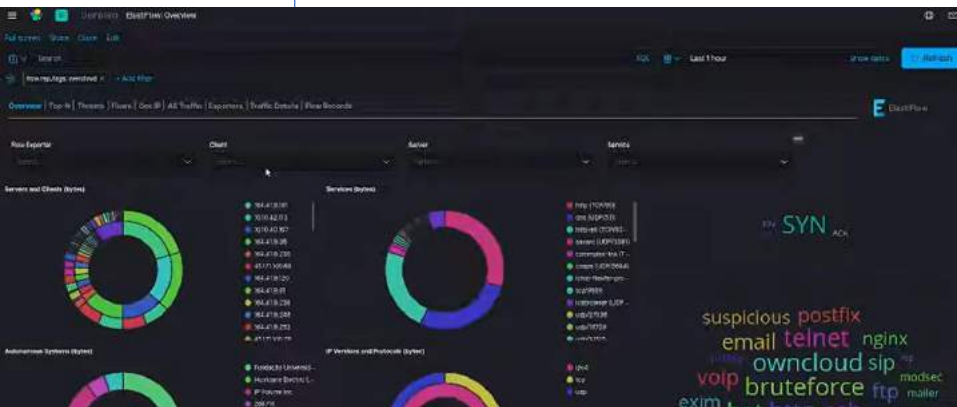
Dashboard ElastiFlow: Overview

Full screen Share Clone Edit

Search

KQL Last 1 hour show dates Refresh

flow.rep_tags: overcloud + Add filter

Overview | Top-N | Threats | Flows | Geo IP | All Traffic | Exporters | Traffic Details | Flow Records

ElastiFlow

Flow Exporter

Client

Server

Service

Servers and Clients (bytes)

Services (bytes)

Autonomous Systems (bytes)

IP Versions and Protocols (bytes)

SYN ACK

suspicious postfix
email telnet nginx
owncloud sip
voip bruteforce ftp modsec
exim mailer